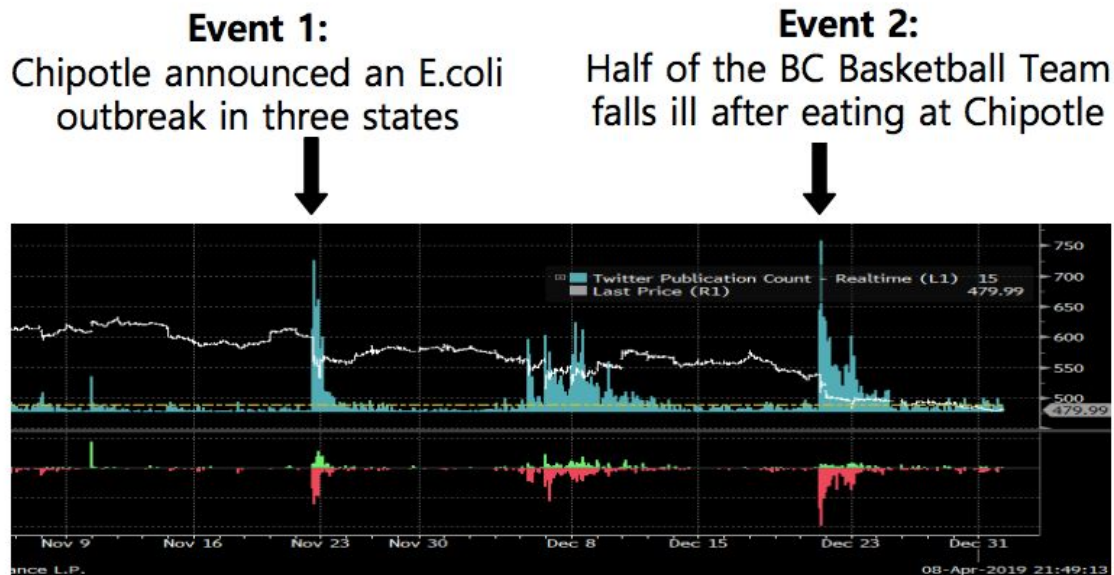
Event 1:
Chipotle announced an E.coli outbreak in three states

Event 2:
Half of the BC Basketball Team falls ill after eating at Chipotle

Twitter Publication Count - Realtime (L1) 15
Last Price (R1) 479.99

750
700
650
600
550
500
479.99

Nov 9
Nov 16
Nov 23
Nov 30
Dec 8
Dec 15
Dec 23
Dec 31

ance L.P.
08-Apr-2019 21:49:13